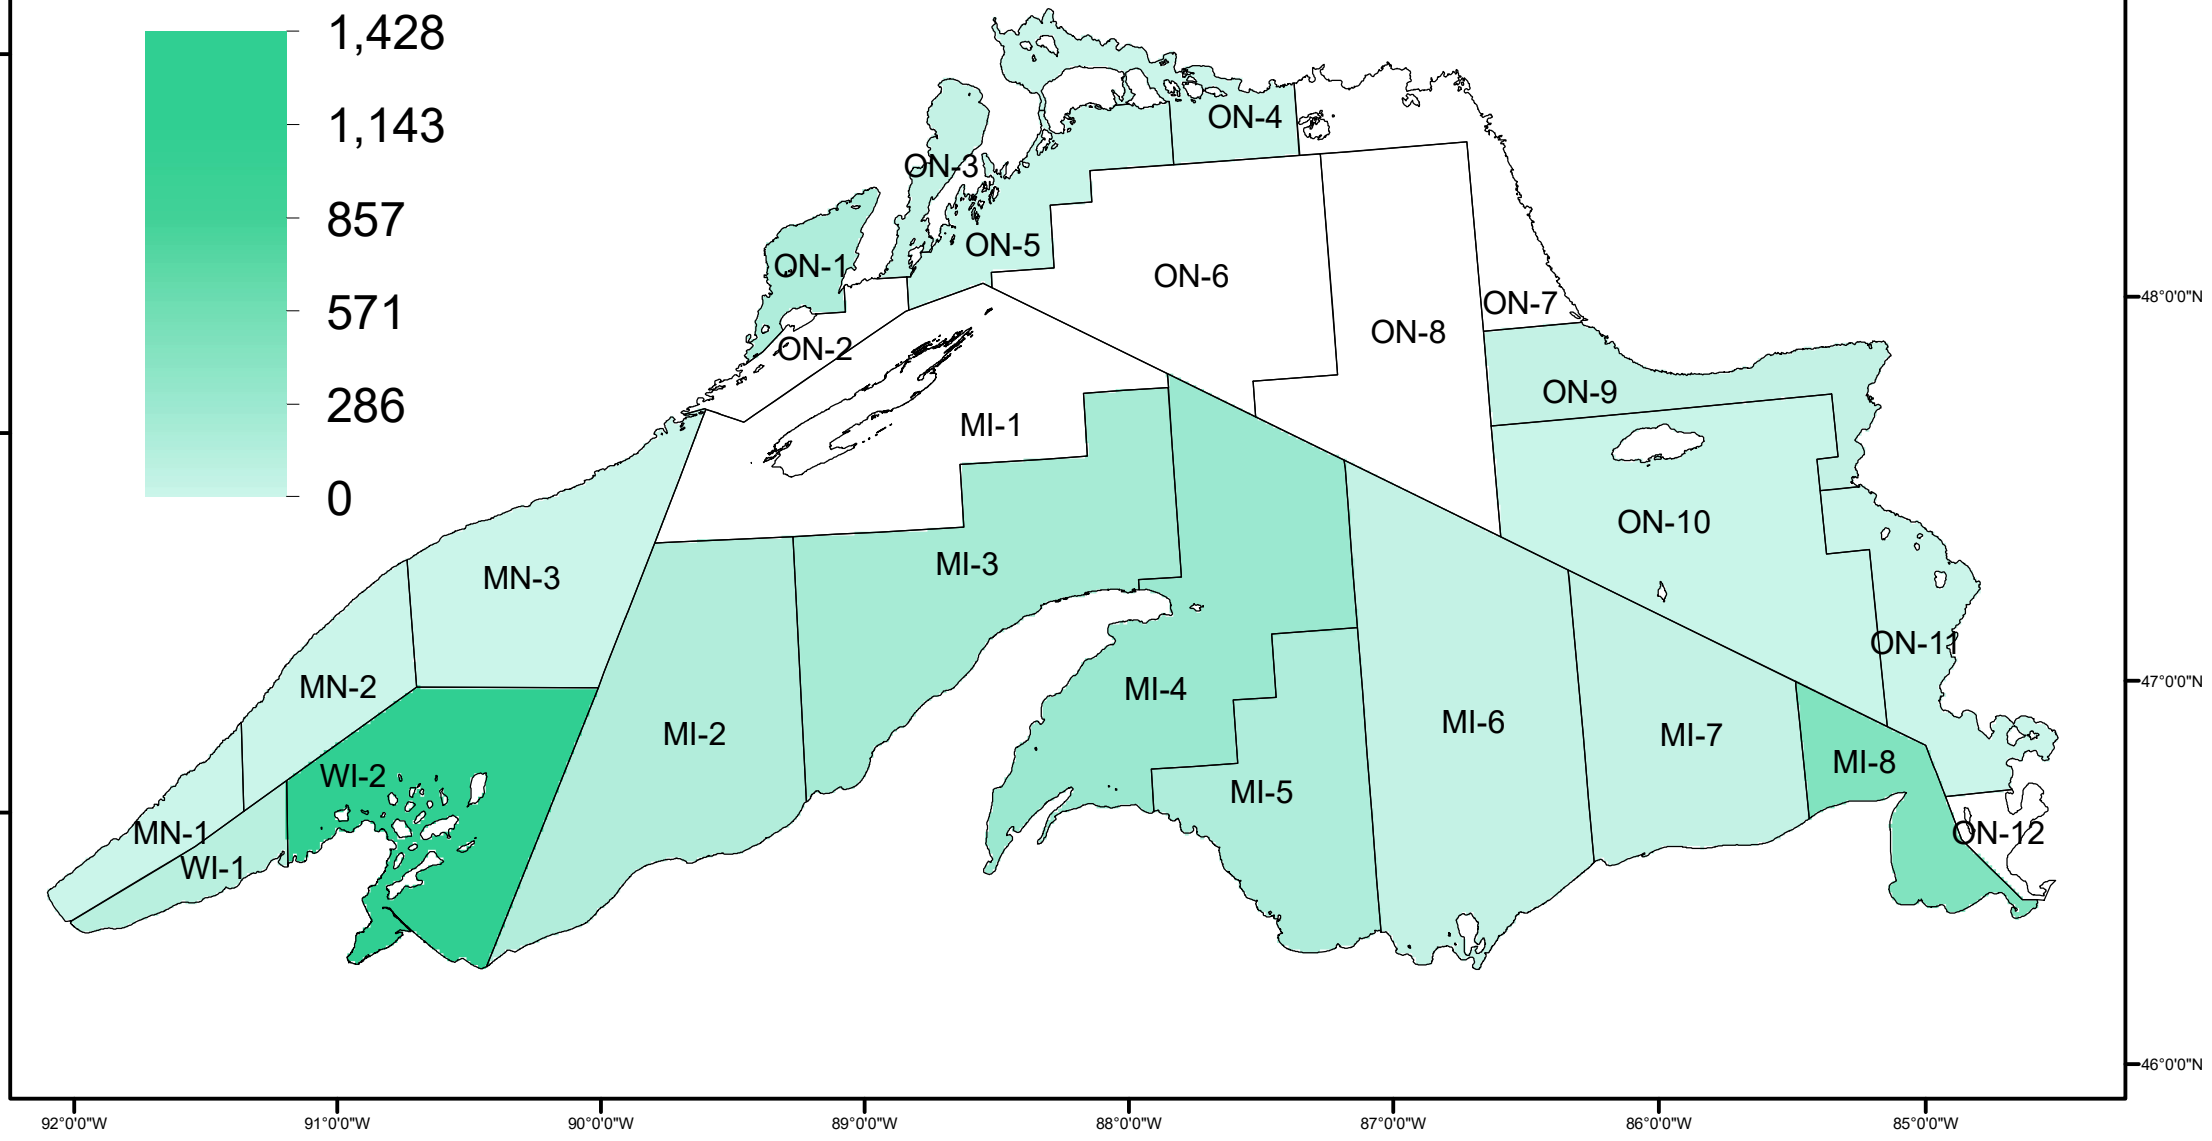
1,428
1,143
857
571
286
0

ON-4
ON-3
ON-5
ON-1
ON-6
ON-7
ON-8
ON-2
ON-9
MI-1
ON-10
MN-3
MI-3
ON-11
MN-2
MI-4
MI-2
MI-6
MI-7
WI-2
MI-8
MI-5
MN-1
ON-12
WI-1

48°0'0"N
47°0'0"N
46°0'0"N

92°0'0"W
91°0'0"W
90°0'0"W
89°0'0"W
88°0'0"W
87°0'0"W
86°0'0"W
85°0'0"W